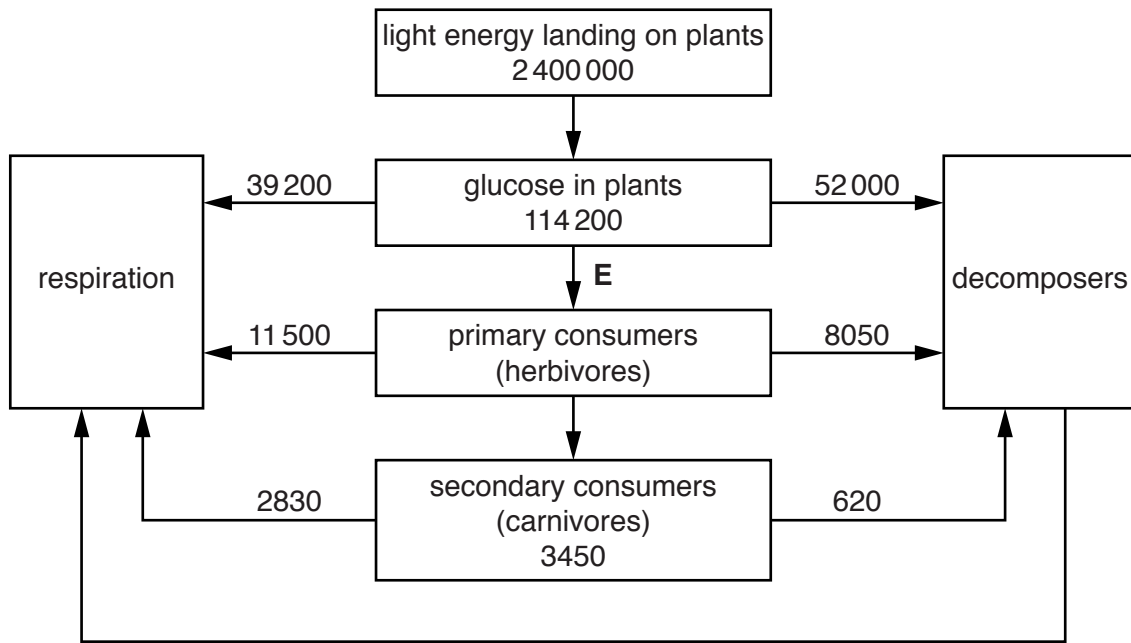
light energy landing on plants
2 400 000

39 200

glucose in plants
114 200

52 000

respiration

E

decomposers

11 500

primary consumers
(herbivores)

8050

2830

secondary consumers
(carnivores)
3450

620